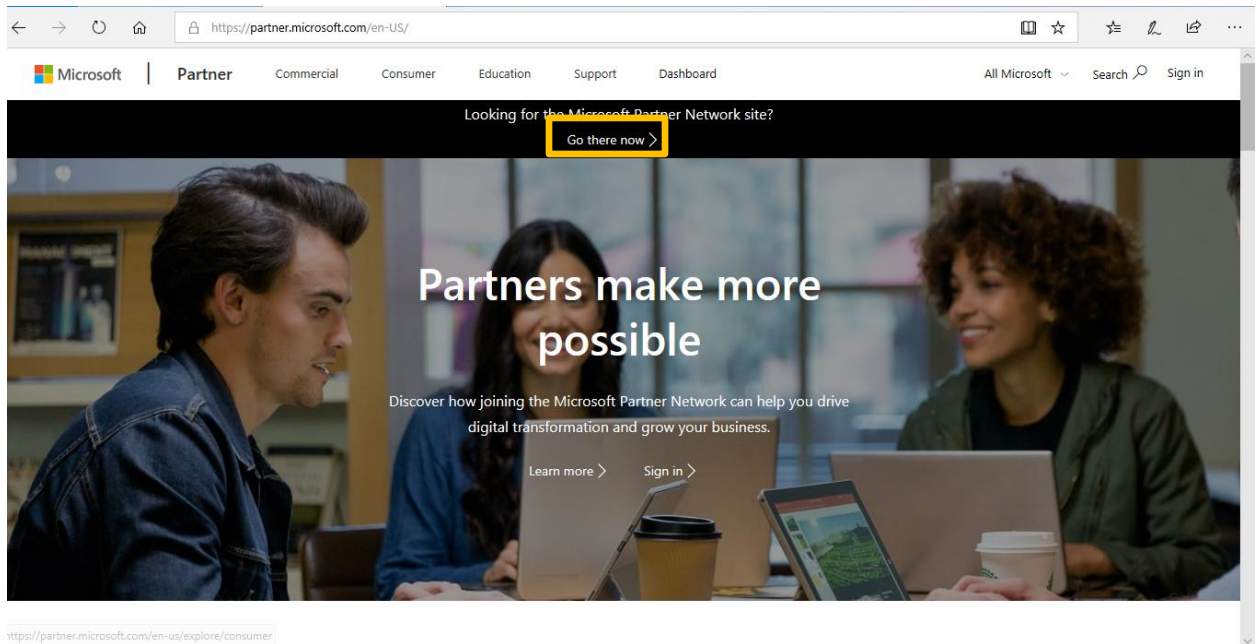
https://partner.microsoft.com/en-US/

Microsoft | Partner Commercial Consumer Education Support Dashboard All Microsoft Search Sign in

Looking for the Microsoft Partner Network site?

Go there now >

Partners make more possible

Discover how joining the Microsoft Partner Network can help you drive digital transformation and grow your business.

Learn more > Sign in >

https://partner.microsoft.com/en-us/explore/consumer